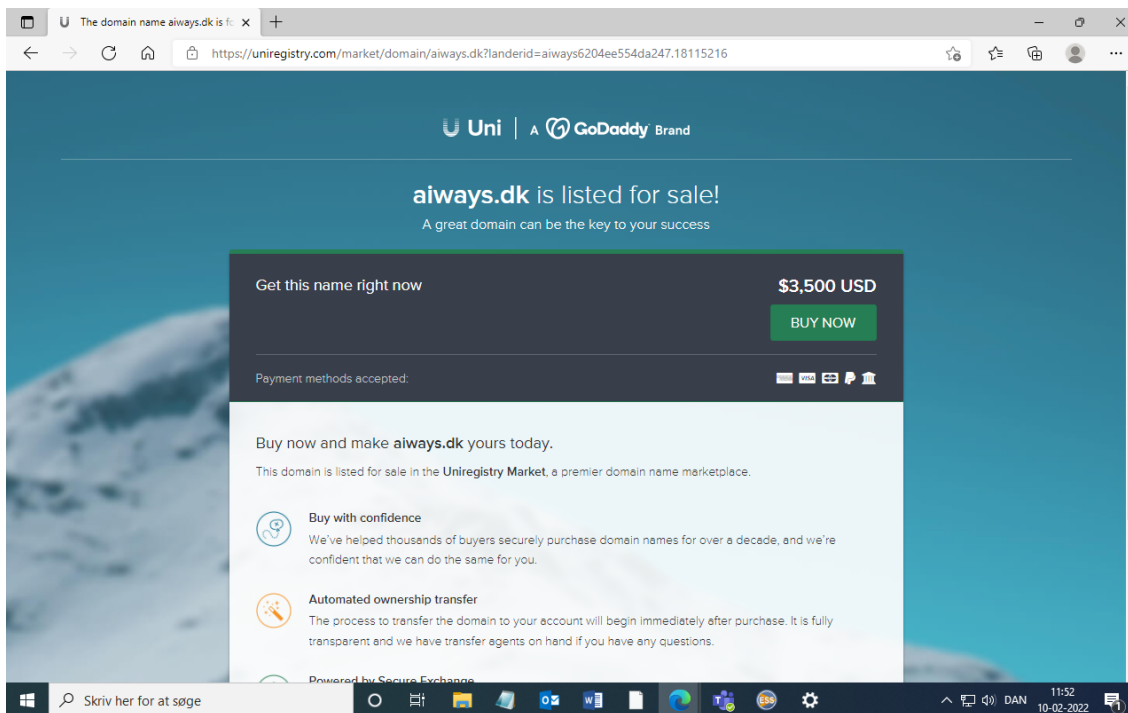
The domain name aiways.dk is fo ×

https://uniregistry.com/market/domain/aiways.dk?landerid=aiways6204ee554da247.18115216

Uni | A GoDaddy Brand

aiways.dk is listed for sale!

A great domain can be the key to your success

Get this name right now

$3,500 USD

BUY NOW

Payment methods accepted:

Buy now and make aiways.dk yours today.

This domain is listed for sale in the Uniregistry Market, a premier domain name marketplace.

Buy with confidence

We've helped thousands of buyers securely purchase domain names for over a decade, and we're confident that we can do the same for you.

Automated ownership transfer

The process to transfer the domain to your account will begin immediately after purchase. It is fully transparent and we have transfer agents on hand if you have any questions.

Powered by Secure Exchange

Skriv her for at søge

DAN 11:52 10-02-2022